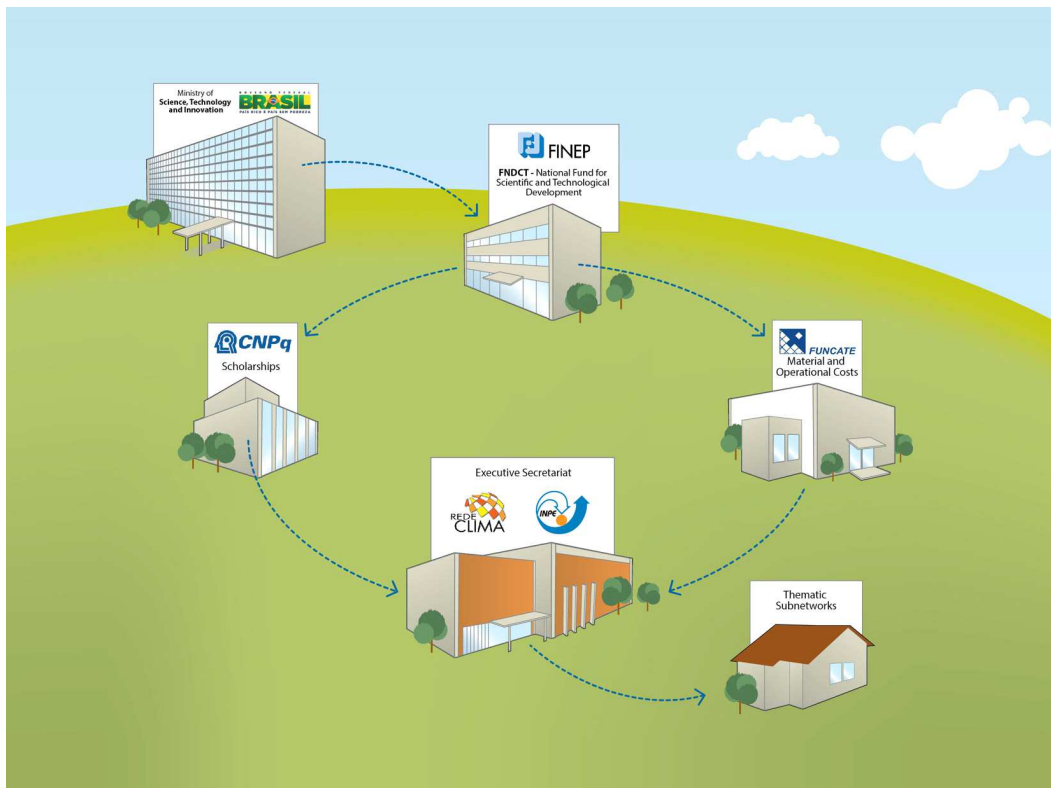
Ministry of
Science, Technology and Innovation

GOVERNO FEDERAL
BRASIL
PAÍS RICO É PAÍS SEM POBREZA

FINEP

FNDCT - National Fund for Scientific and Technological Development

CNPq

Scholarships

FUNCATE

Material and Operational Costs

Executive Secretariat

REDE CLIMA

INPE

Thematic Subnetworks